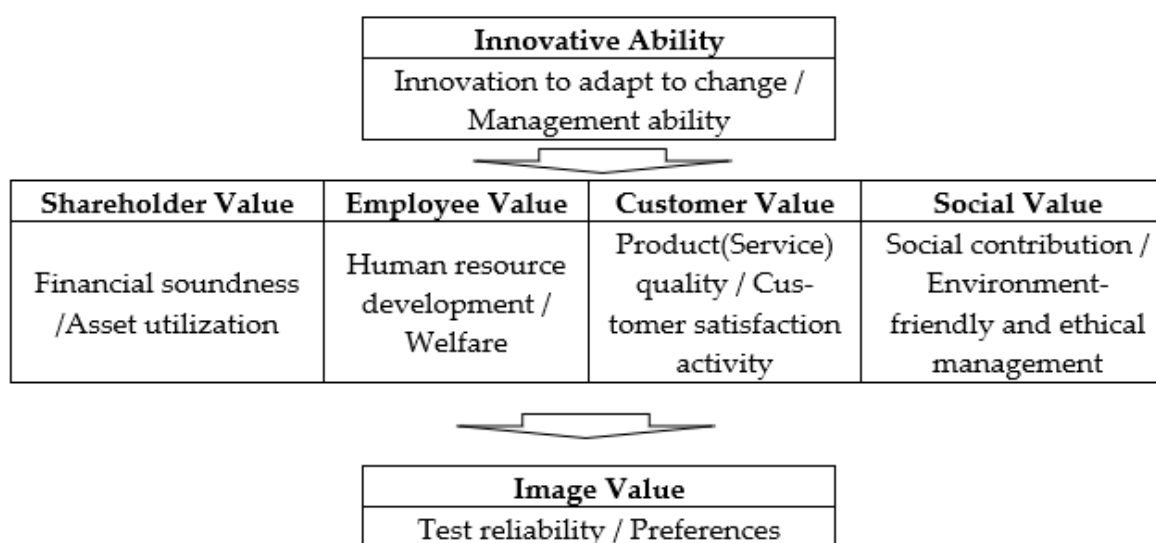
| Innovative Ability |
|---|
| Innovation to adapt to change / Management ability |

| Shareholder Value | Employee Value | Customer Value | Social Value |
|---|---|---|---|
| Financial soundness /Asset utilization | Human resource development / Welfare | Product(Service) quality / Customer satisfaction activity | Social contribution / Environment-friendly and ethical management |

| Image Value |
|---|
| Test reliability / Preferences |